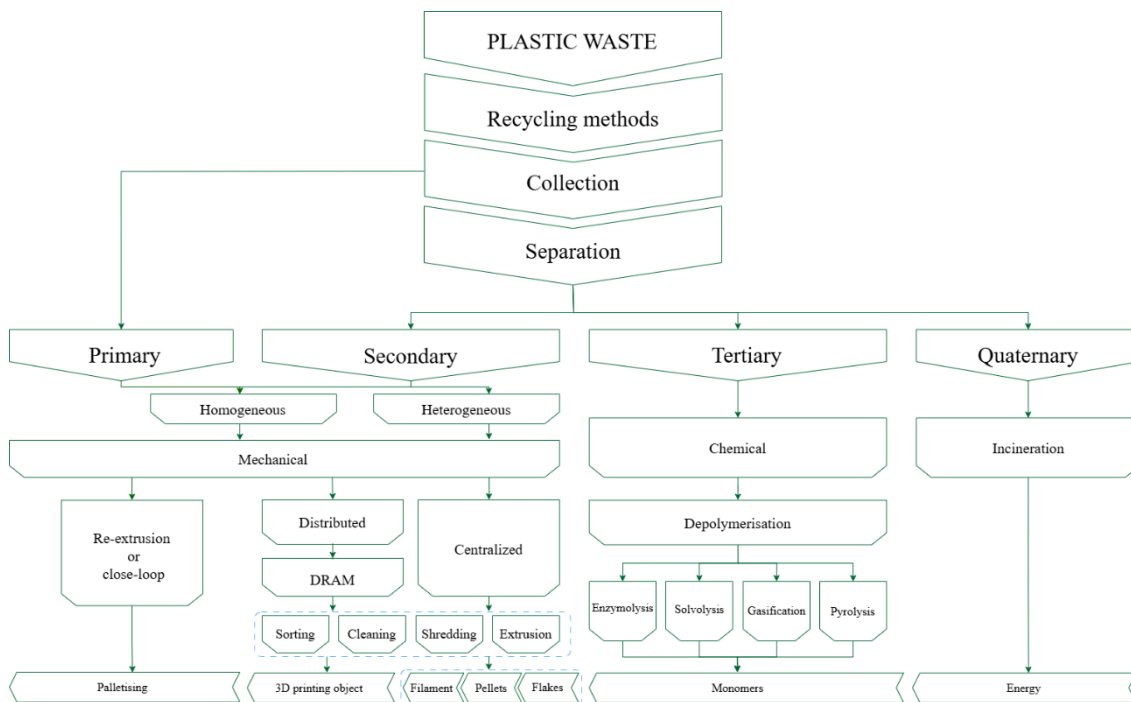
PLASTIC WASTE

Recycling methods

Collection

Separation

Primary

Secondary

Tertiary

Quaternary

Homogeneous

Heterogeneous

Mechanical

Chemical

Incineration

Re-extrusion or close-loop

Distributed

DRAM

Centralized

Depolymerisation

Enzymolysis

Solvolysis

Gasification

Pyrolysis

Sorting

Cleaning

Shredding

Extrusion

Palletising

3D printing object

Filament

Pellets

Flakes

Monomers

Energy